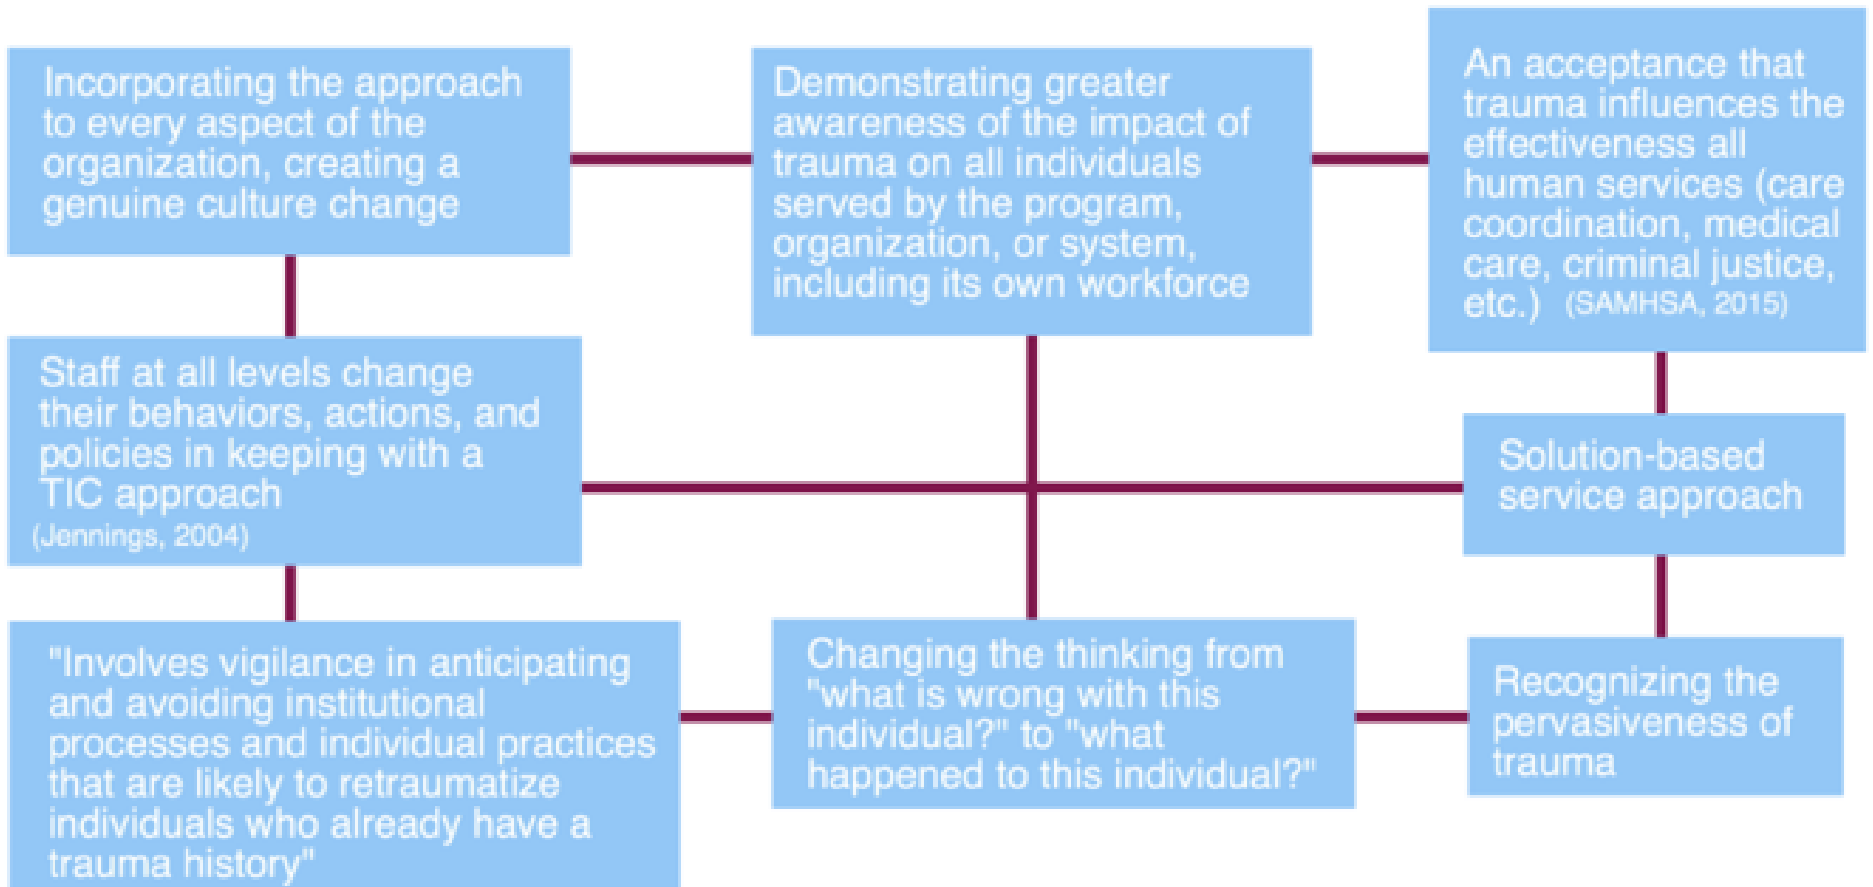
Incorporating the approach to every aspect of the organization, creating a genuine culture change

Demonstrating greater awareness of the impact of trauma on all individuals served by the program, organization, or system, including its own workforce

An acceptance that trauma influences the effectiveness all human services (care coordination, medical care, criminal justice, etc.) (SAMHSA, 2015)

Staff at all levels change their behaviors, actions, and policies in keeping with a TIC approach (Jennings, 2004)

Solution-based service approach

"Involves vigilance in anticipating and avoiding institutional processes and individual practices that are likely to retraumatize individuals who already have a trauma history"

Changing the thinking from "what is wrong with this individual?" to "what happened to this individual?"

Recognizing the pervasiveness of trauma